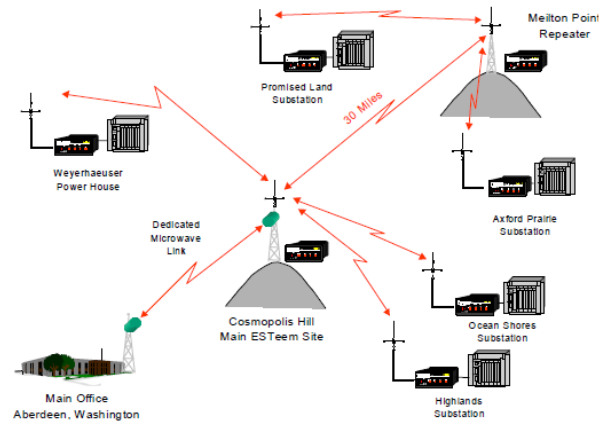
Meilton Point Repeater

Promised Land Substation

30 Miles

Weyerhaeuser Power House

Axford Prairie Substation

Dedicated Microwave Link

Cosmopolis Hill Main ESTeem Site

Ocean Shores Substation

Highlands Substation

Main Office Aberdeen, Washington